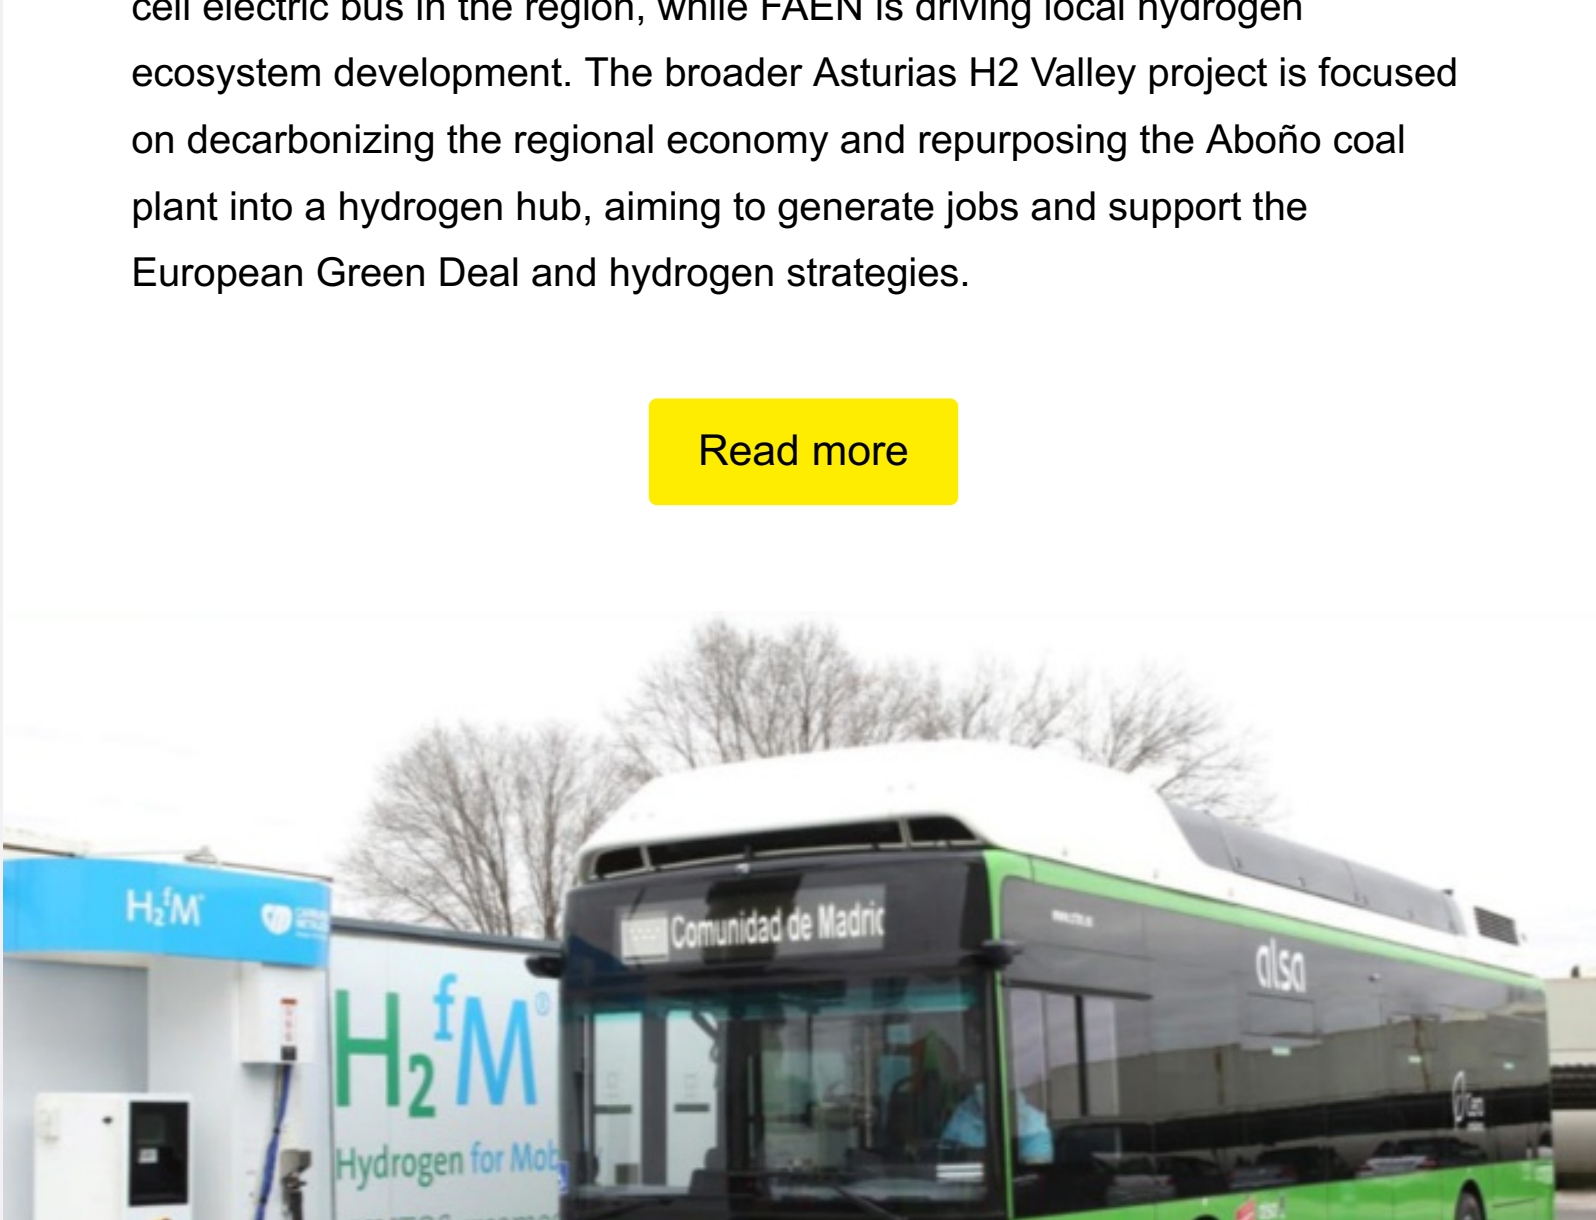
cell electric bus in the region, while FAEN is driving local hydrogen ecosystem development. The broader Asturias H2 Valley project is focused on decarbonizing the regional economy and repurposing the Aboño coal plant into a hydrogen hub, aiming to generate jobs and support the European Green Deal and hydrogen strategies.

Read more

$H_2^fM$

$H_2^fM$

Hydrogen for Mob

Comunidad de Madric

alsa